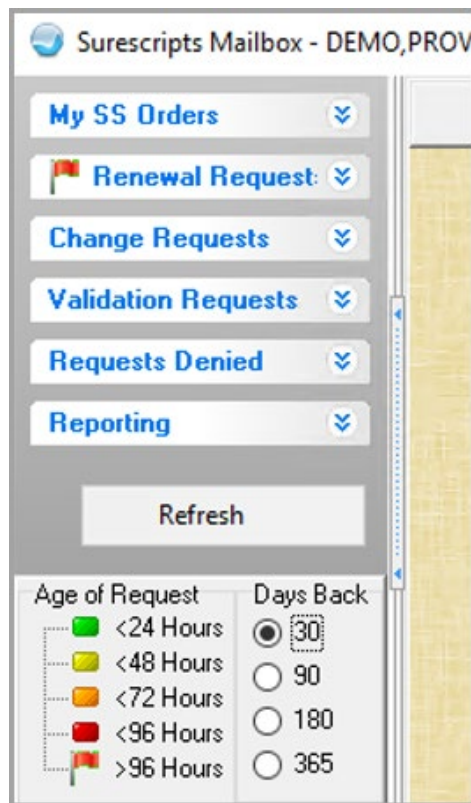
Surescripts Mailbox - DEMO,PROV

My SS Orders

Renewal Request:

Change Requests

Validation Requests

Requests Denied

Reporting

Refresh

Age of Request

<24 Hours

<48 Hours

<72 Hours

<96 Hours

>96 Hours

Days Back

30

90

180

365